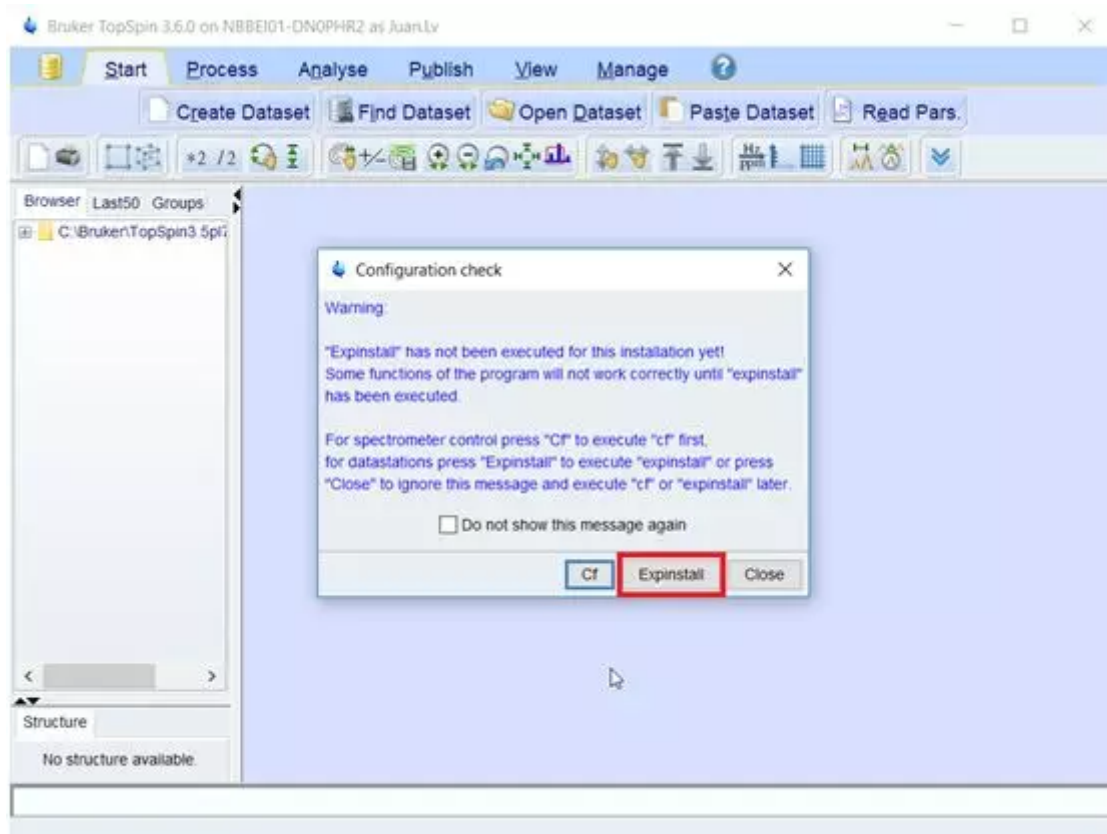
Bruker TopSpin 3.6.0 on NBBEI01-DN0PHR2 as Juan.Lv

Start Process Analyse Publish View Manage

Create Dataset Find Dataset Open Dataset Paste Dataset Read Pars.

*2 /2

Browser Last50 Groups

C:\Bruker\TopSpin3.5pl7

Configuration check

Warning:

"Expinstall" has not been executed for this installation yet!
Some functions of the program will not work correctly until "expinstall" has been executed.

For spectrometer control press "Cf" to execute "cf" first,
for datastations press "Expinstall" to execute "expinstall" or press "Close" to ignore this message and execute "cf" or "expinstall" later.

Do not show this message again

Cf Expinstall Close

Structure

No structure available.